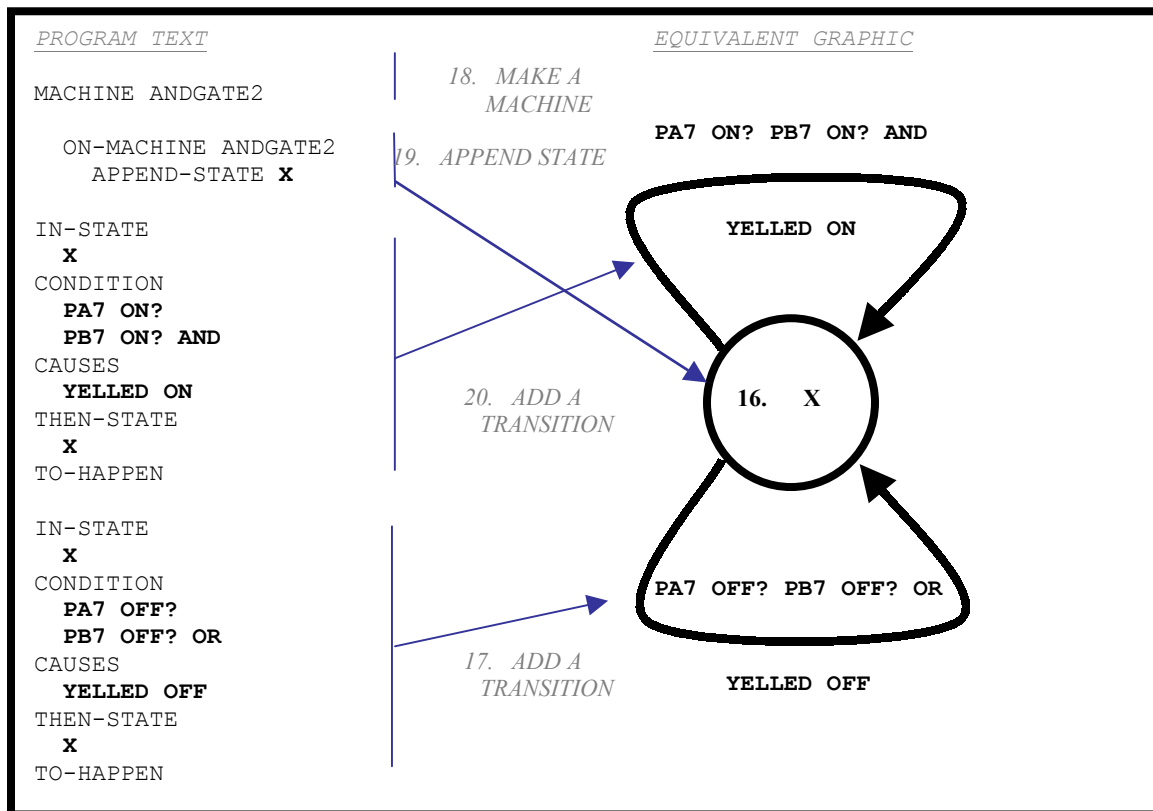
PROGRAM TEXT

MACHINE ANDGATE2

ON-MACHINE ANDGATE2
APPEND-STATE **X**

IN-STATE
**X**
CONDITION
**PA7 ON?**
**PB7 ON? AND**
CAUSES
**YELLED ON**
THEN-STATE
**X**
TO-HAPPEN

IN-STATE
**X**
CONDITION
**PA7 OFF?**
**PB7 OFF? OR**
CAUSES
**YELLED OFF**
THEN-STATE
**X**
TO-HAPPEN

18. MAKE A MACHINE

19. APPEND STATE

20. ADD A TRANSITION

17. ADD A TRANSITION

EQUIVALENT GRAPHIC

**PA7 ON? PB7 ON? AND**

**YELLED ON**

**16. X**

**PA7 OFF? PB7 OFF? OR**

**YELLED OFF**